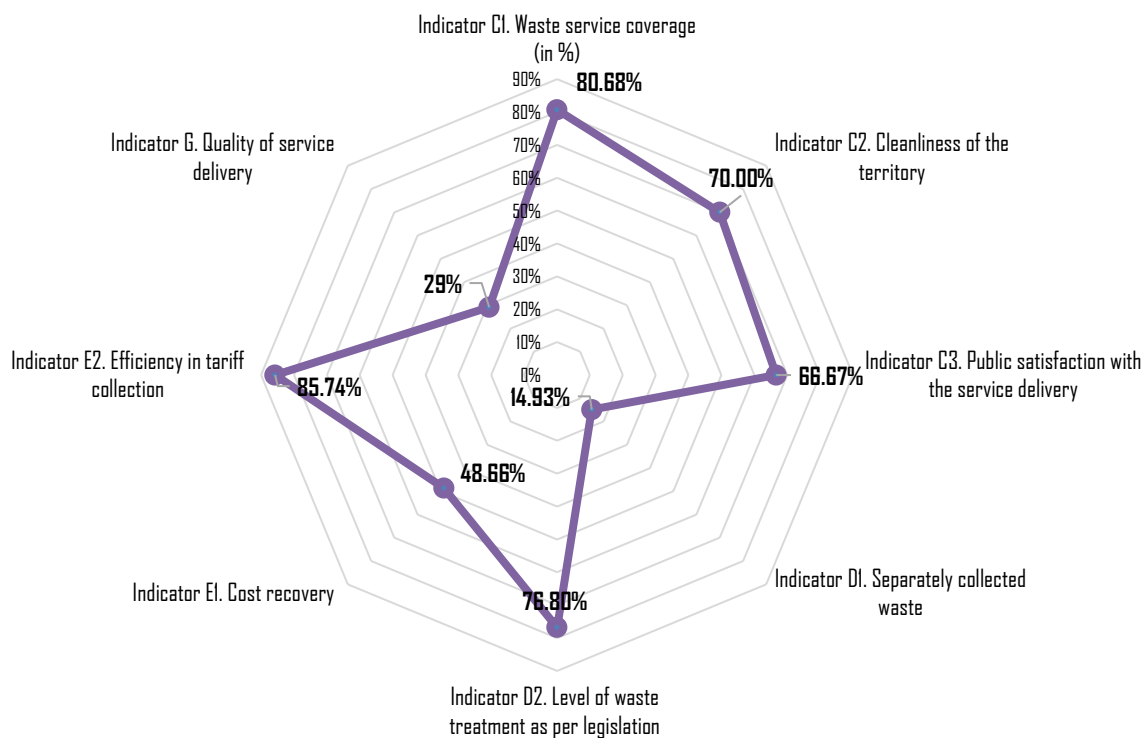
Indicator C1. Waste service coverage (in %)

80.68%

90%
80%
70%
60%
50%
40%
30%
20%
10%
0%

Indicator G. Quality of service delivery

Indicator C2. Cleanliness of the territory

70.00%

29%

Indicator E2. Efficiency in tariff collection

85.74%

Indicator C3. Public satisfaction with the service delivery

66.67%

14.93%

48.66%

Indicator E1. Cost recovery

76.80%

Indicator D1. Separately collected waste

Indicator D2. Level of waste treatment as per legislation